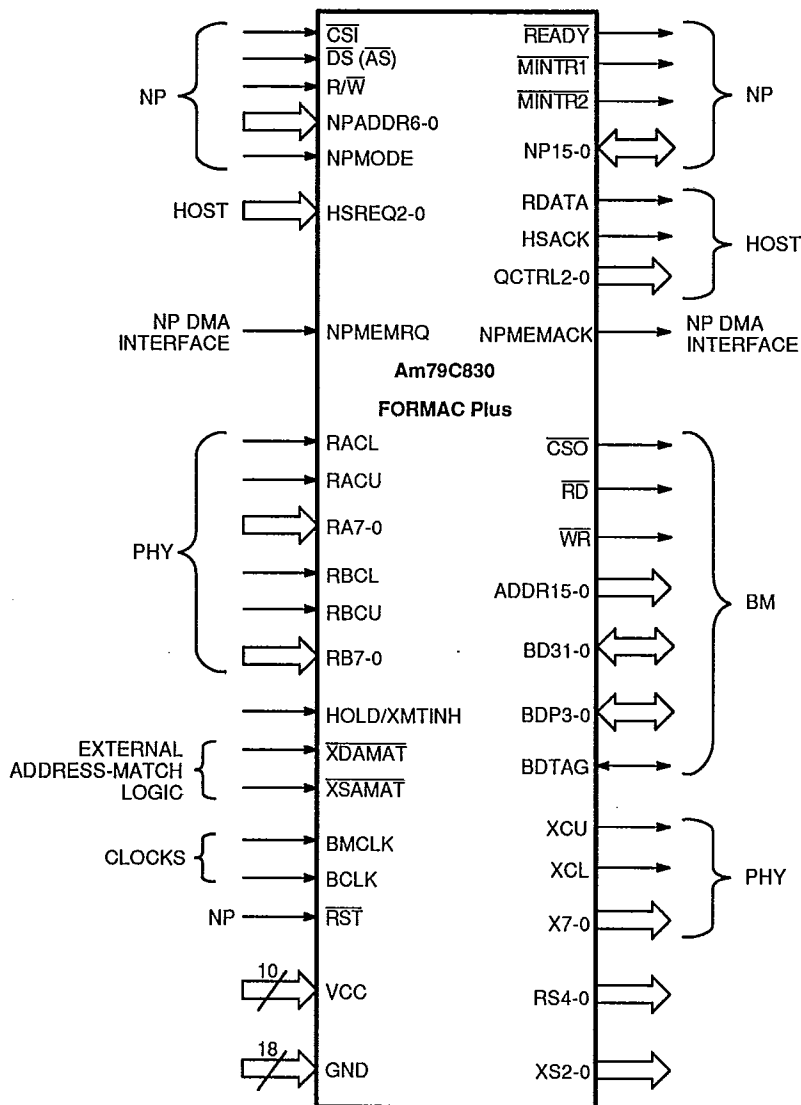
NP
$\overline{CSI}$
$\overline{DS}$ $(\overline{AS})$
R/$\overline{W}$
NPADDR6-0
NPMODE

$\overline{READY}$
$\overline{MINTR1}$
$\overline{MINTR2}$
NP15-0
NP

HOST
HSREQ2-0

RDATA
HSACK
QCTRL2-0
HOST

NP DMA INTERFACE
NPMEMRQ
NPMEMACK
NP DMA INTERFACE

Am79C830

FORMAC Plus

PHY
RACL
RACU
RA7-0
RBCL
RBCU
RB7-0

$\overline{CSO}$
$\overline{RD}$
$\overline{WR}$
ADDR15-0
BD31-0
BDP3-0
BDTAG
BM

HOLD/XMTINH

EXTERNAL ADDRESS-MATCH LOGIC
$\overline{XDAMAT}$
$\overline{XSAMAT}$

CLOCKS
BMCLK
BCLK

NP
$\overline{RST}$

XCU
XCL
X7-0
PHY

10
VCC

RS4-0

18
GND

XS2-0